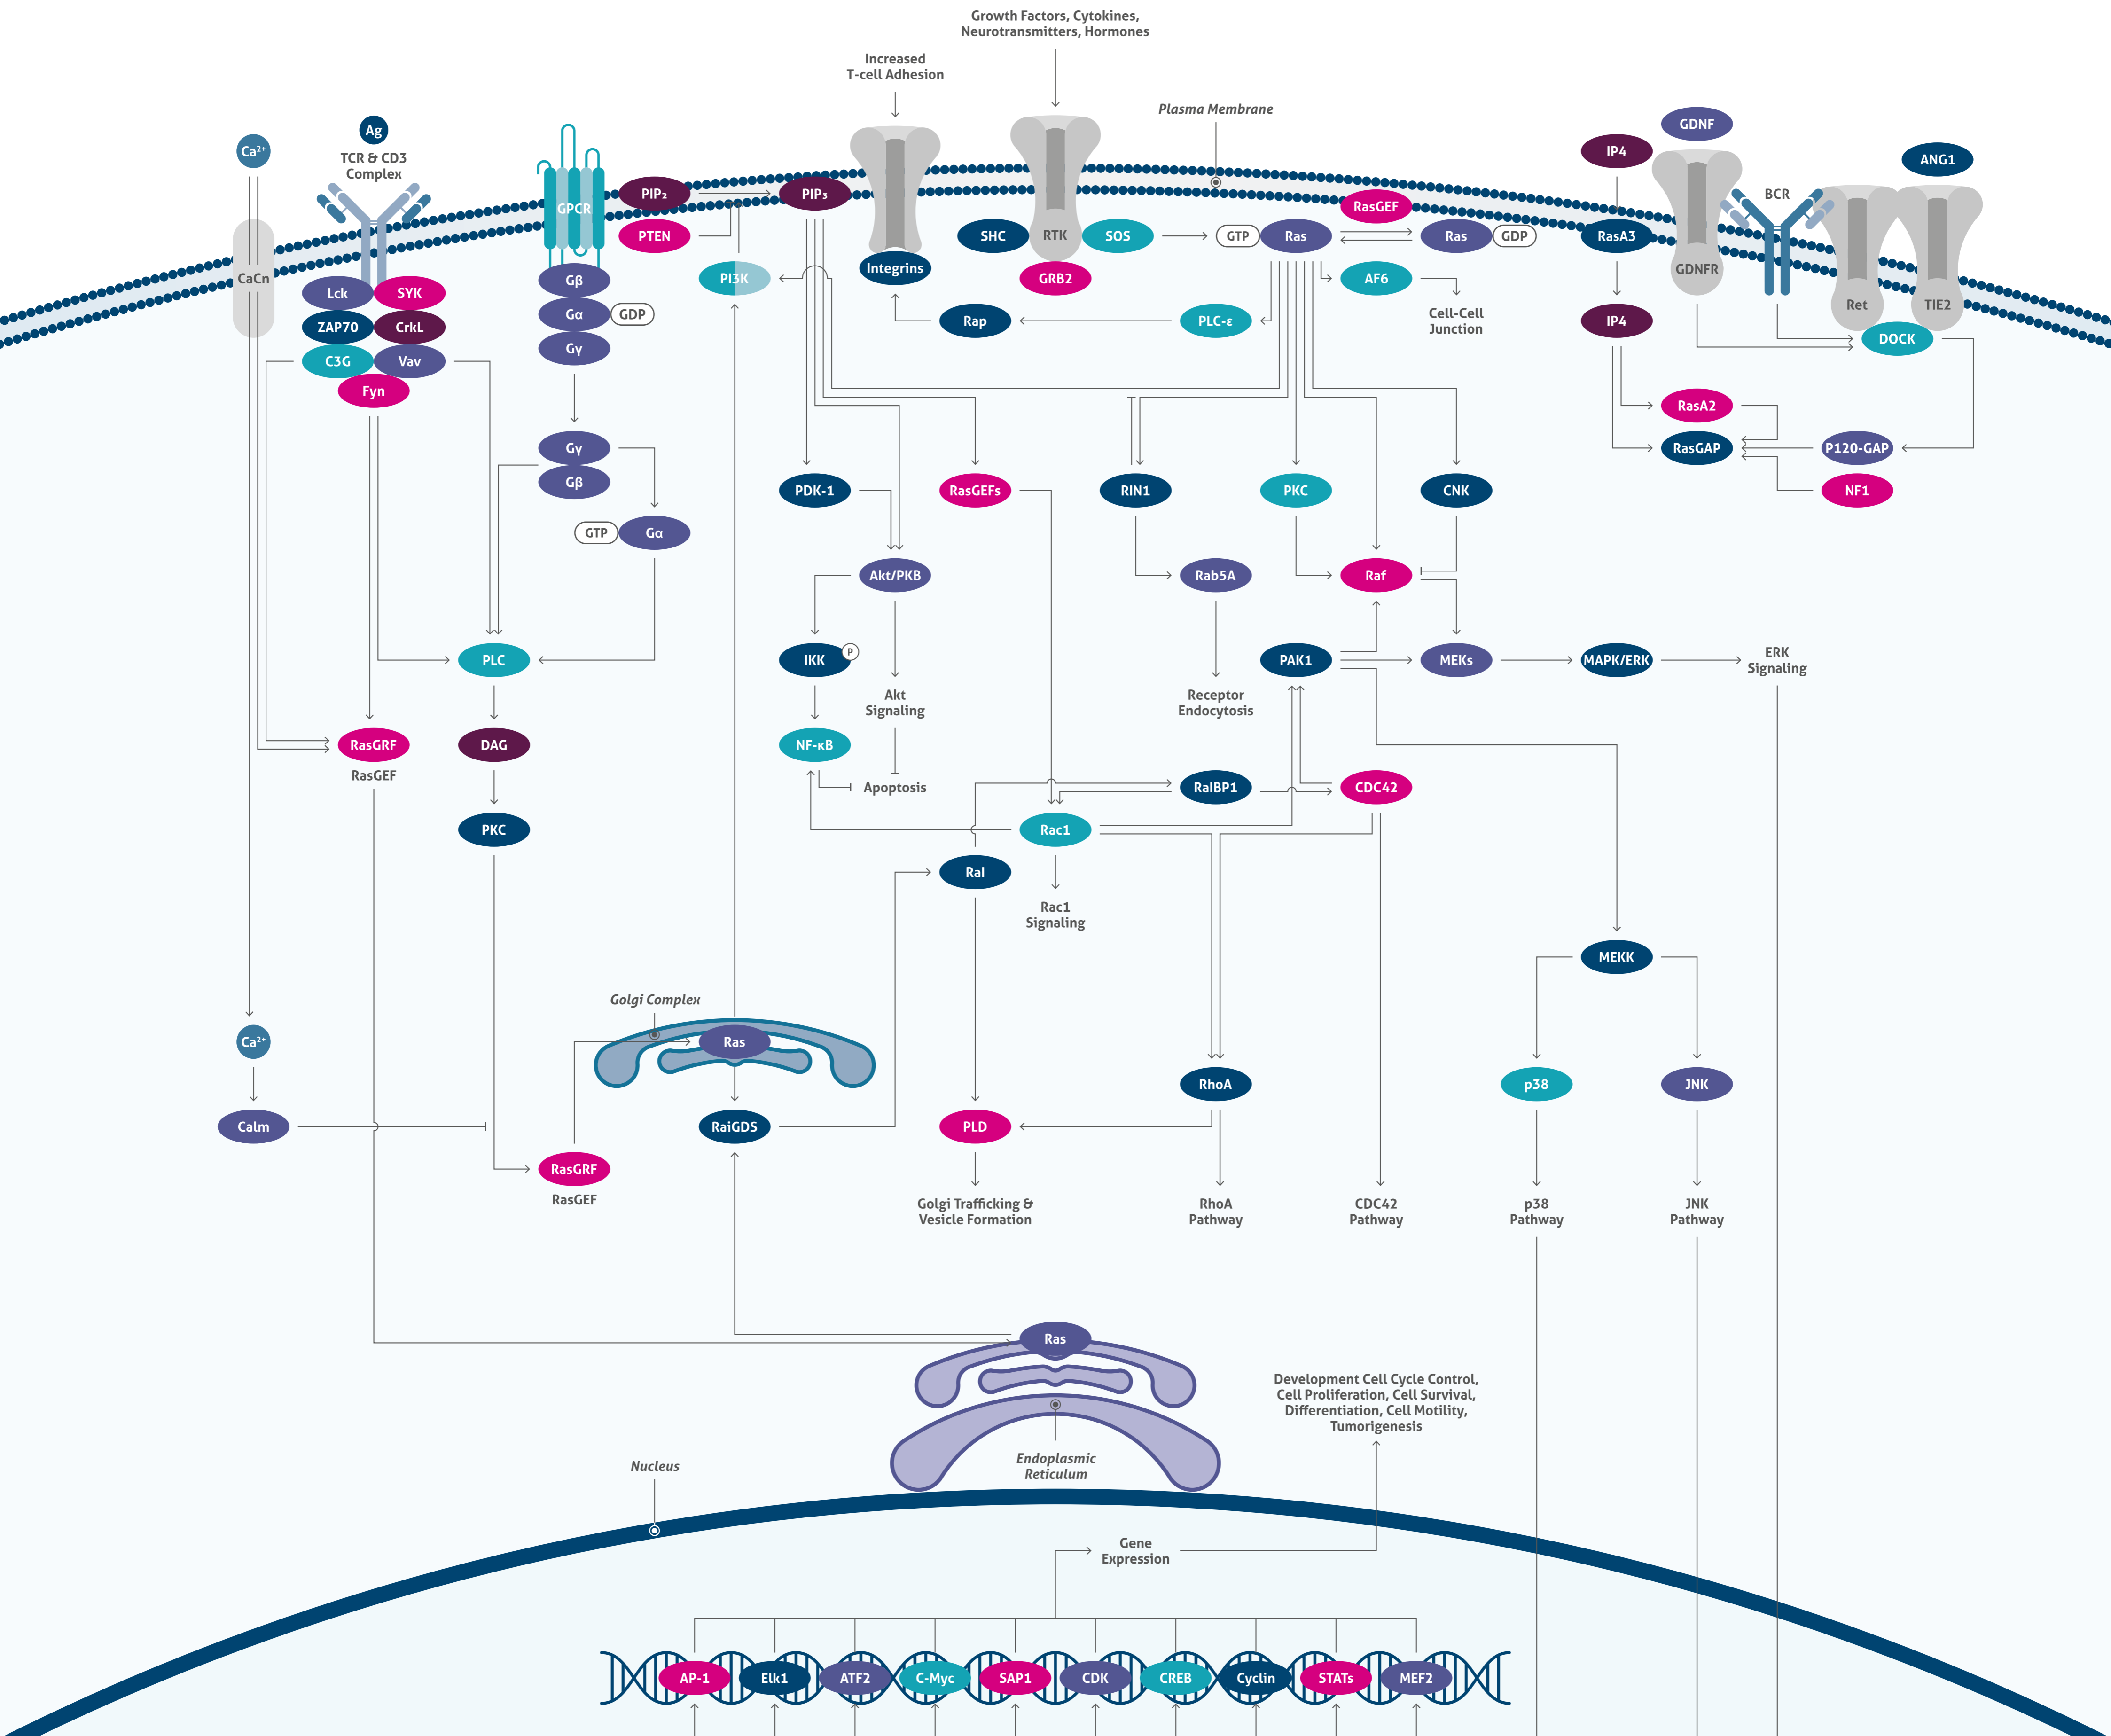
Growth Factors, Cytokines, Neurotransmitters, Hormones

Increased T-cell Adhesion

Plasma Membrane

Ag

TCR & CD3 Complex

$Ca^{2+}$

CaCn

GPCR

$PIP_2$

$PIP_3$

PTEN

PI3K

Integrins

RTK

SHC

SOS

GRB2

RasGEF

GTP

Ras

Ras

GDP

AF6

Cell-Cell Junction

Rap

PLC-ε

IP4

GDNF

ANG1

BCR

RasA3

GDNFR

Ret

TIE2

IP4

DOCK

RasA2

RasGAP

P120-GAP

NF1

Lck

SYK

ZAP70

CrkL

C3G

Vav

Fyn

Gβ

Gα

GDP

Gγ

Gγ

Gβ

GTP

Gα

PDK-1

RasGEFs

RIN1

PKC

CNK

Akt/PKB

Rab5A

Raf

IKK

P

Akt Signaling

Receptor Endocytosis

PAK1

MEKs

MAPK/ERK

ERK Signaling

PLC

NF-κB

Apoptosis

RasGRF

RasGEF

DAG

RalBP1

CDC42

Rac1

PKC

Ral

Rac1 Signaling

MEKK

Golgi Complex

$Ca^{2+}$

Ras

RhoA

p38

JNK

Calm

RaiGDS

PLD

RasGRF

RasGEF

Golgi Trafficking & Vesicle Formation

RhoA Pathway

CDC42 Pathway

p38 Pathway

JNK Pathway

Ras

Development Cell Cycle Control, Cell Proliferation, Cell Survival, Differentiation, Cell Motility, Tumorigenesis

Endoplasmic Reticulum

Nucleus

Gene Expression

AP-1

Elk1

ATF2

C-Myc

SAP1

CDK

CREB

Cyclin

STATs

MEF2